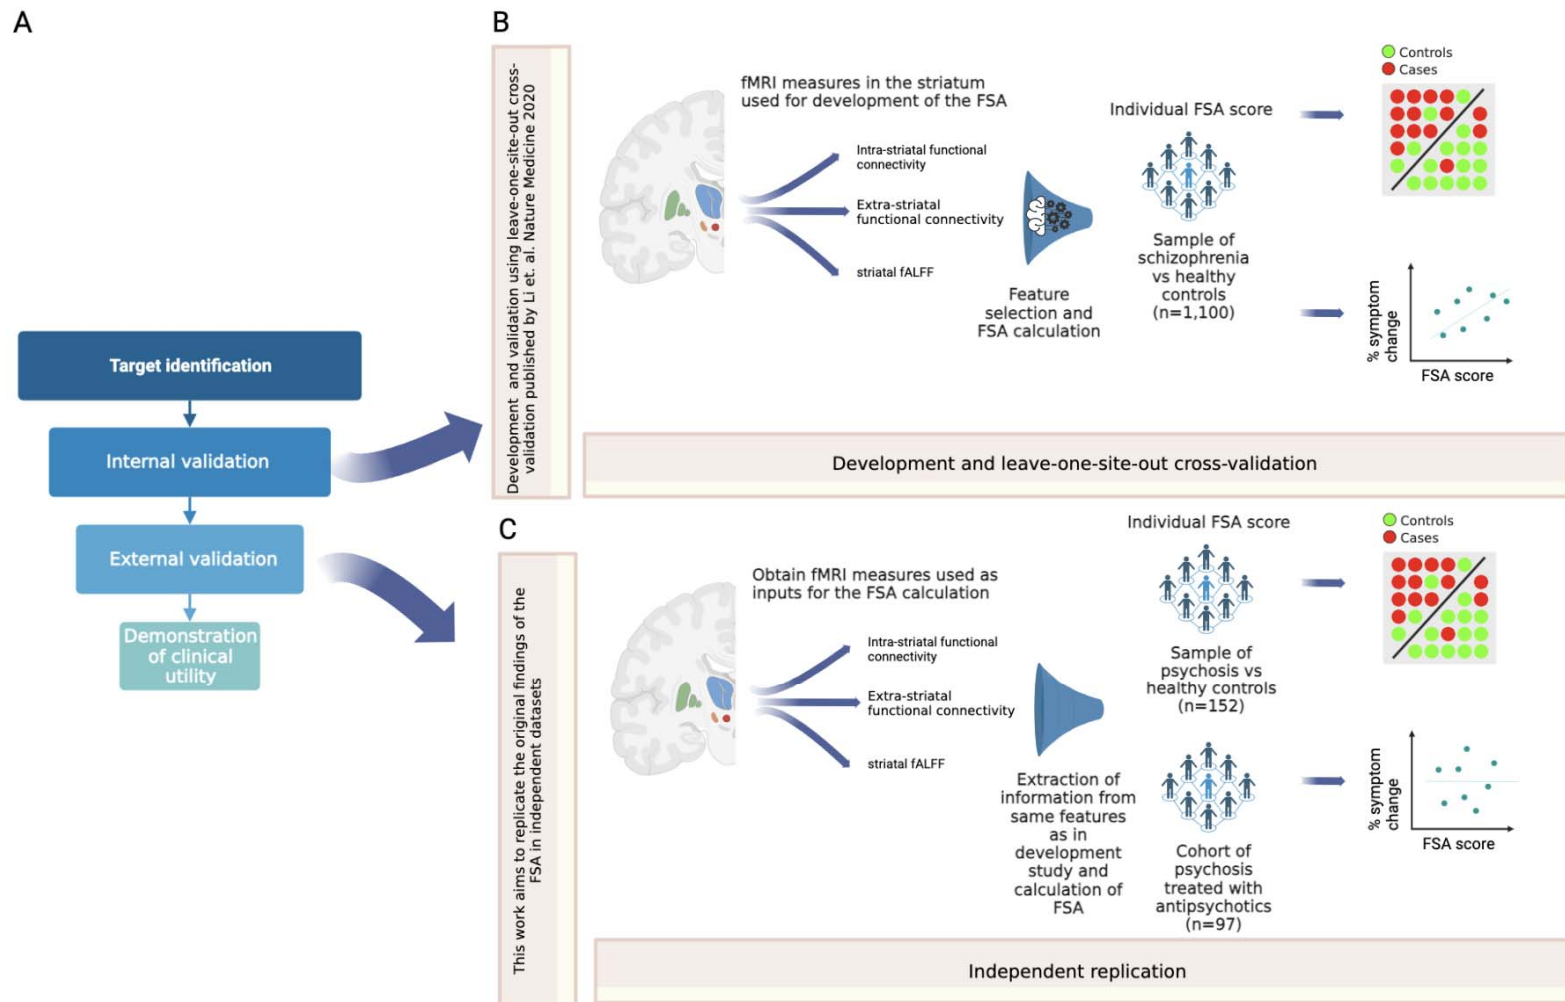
A

Target identification

Internal validation

External validation

Demonstration of clinical utility

B

Development and validation using leave-one-site-out cross-validation published by Li et. al. Nature Medicine 2020

fMRI measures in the striatum used for development of the FSA

Intra-striatal functional connectivity

Extra-striatal functional connectivity

striatal fALFF

Feature selection and FSA calculation

Individual FSA score

Sample of schizophrenia vs healthy controls (n=1,100)

Controls
Cases

% symptom change

FSA score

Development and leave-one-site-out cross-validation

C

This work aims to replicate the original findings of the FSA in independent datasets

Obtain fMRI measures used as inputs for the FSA calculation

Intra-striatal functional connectivity

Extra-striatal functional connectivity

striatal fALFF

Extraction of information from same features as in development study and calculation of FSA

Individual FSA score

Sample of psychosis vs healthy controls (n=152)

Cohort of psychosis treated with antipsychotics (n=97)

Controls
Cases

% symptom change

FSA score

Independent replication